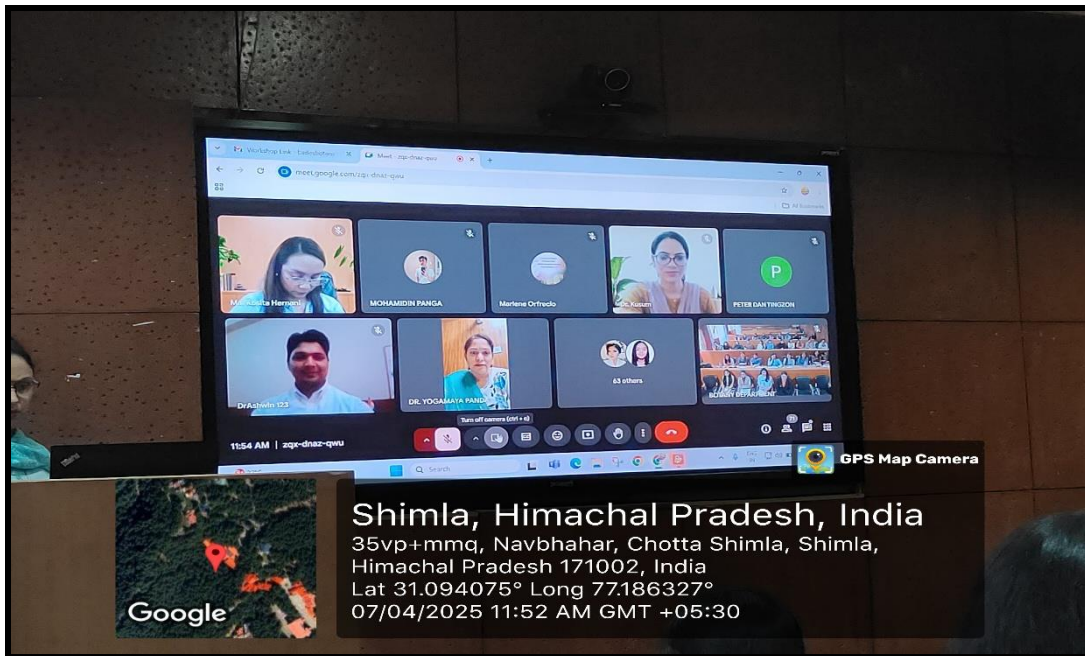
Workshop Link - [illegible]
Meet - zqx-dnaz-qwu
meet.google.com/zqx-dnaz-qwu
All Bookmarks

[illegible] Hemani
MOHAMIDIN PANGA
Marlene Orfrecio
Dr. Kusum
P
PETER DANTINGZON
DrAshwin 123
DR. YOGAMAYA PANDA
63 others
BOTANY DEPARTMENT

Turn off camera (ctrl + e)
11:54 AM | zqx-dnaz-qwu

Search

GPS Map Camera

Google

Shimla, Himachal Pradesh, India
35vp+mmq, Navbhahar, Chotta Shimla, Shimla, Himachal Pradesh 171002, India
Lat 31.094075° Long 77.186327°
07/04/2025 11:52 AM GMT +05:30